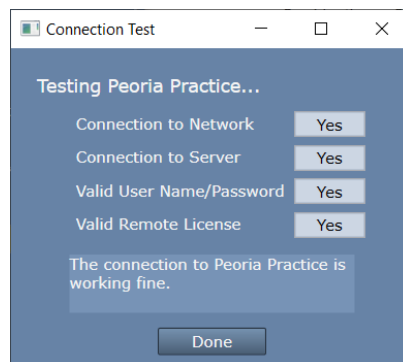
Connection Test

Testing Peoria Practice...

Connection to Network Yes
Connection to Server Yes
Valid User Name/Password Yes
Valid Remote License Yes

The connection to Peoria Practice is working fine.

Done